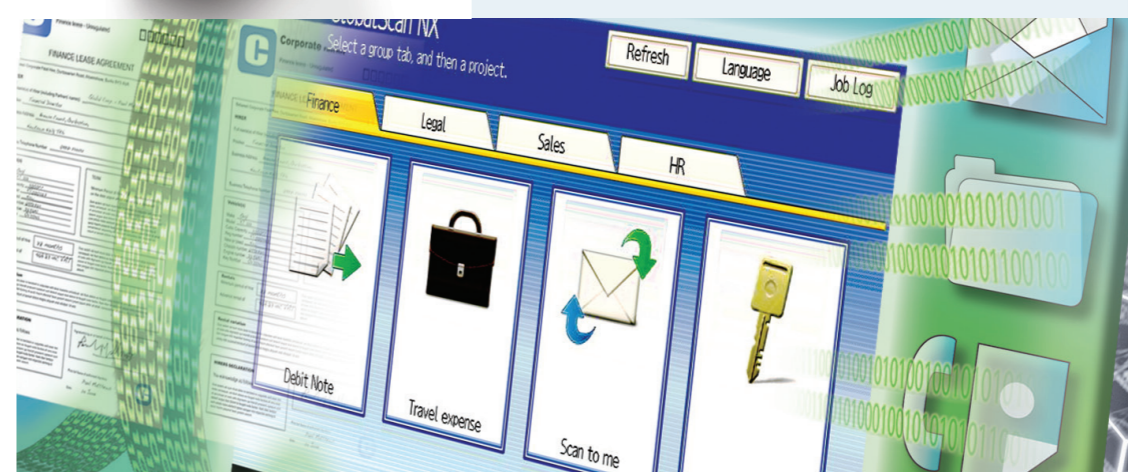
FINANCE LEASE AGREEMENT

GlobalScan NX

Corporate

Select a group tab, and then a project.

Refresh

Language

Job Log

Finance

Legal

Sales

HR

Debit Note

Travel expense

Scan to me

0100100101010101001

1001010101011001100

01010101001001011

010100010101011011